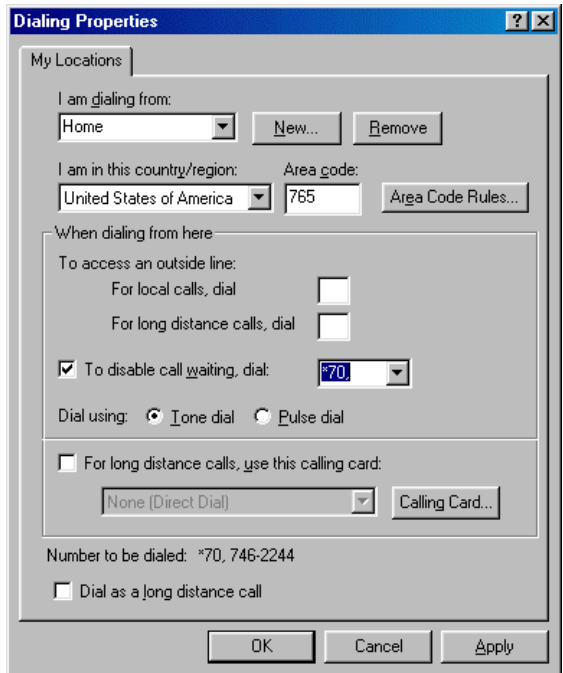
Dialing Properties

?

My Locations

I am dialing from:

Home

New...

Remove

I am in this country/region:

United States of America

Area code:

765

Area Code Rules...

When dialing from here

To access an outside line:

For local calls, dial

For long distance calls, dial

To disable call waiting, dial:

*70,

Dial using:

Tone dial

Pulse dial

For long distance calls, use this calling card:

None (Direct Dial)

Calling Card...

Number to be dialed: *70, 746-2244

Dial as a long distance call

OK

Cancel

Apply